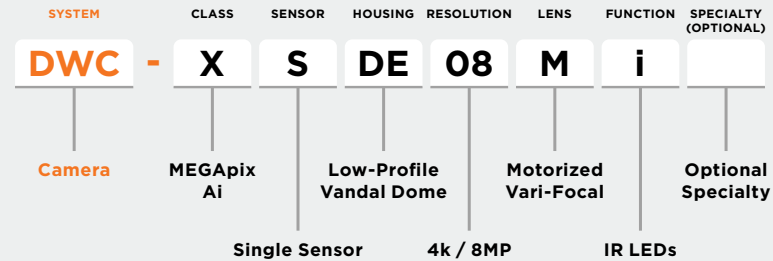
SYSTEM CLASS SENSOR HOUSING RESOLUTION LENS FUNCTION SPECIALTY (OPTIONAL)

DWC - X S DE 08 M i

Camera

MEGApix Ai

Low-Profile Vandal Dome

Motorized Vari-Focal

Optional Specialty

Single Sensor

4k / 8MP

IR LEDs